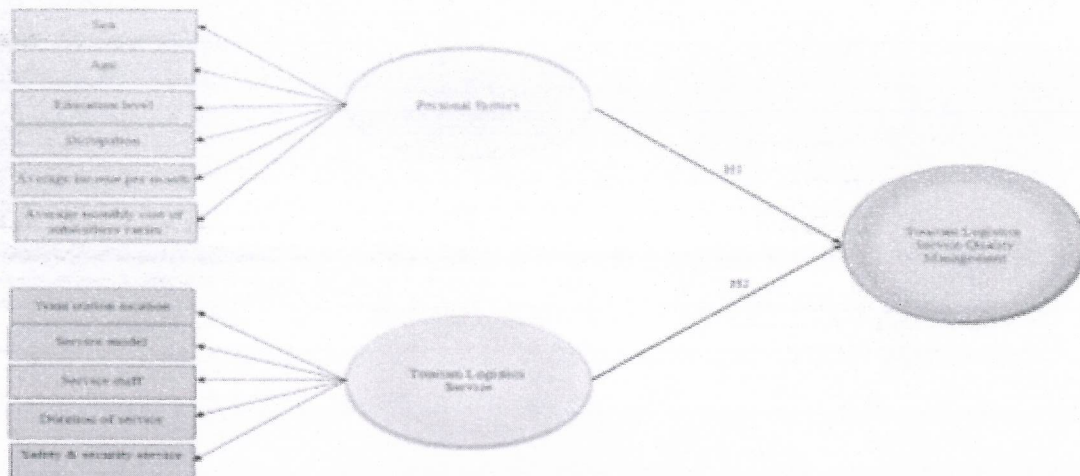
Sex

Age

Education level

Occupation

Average income per month

Average monthly cost of subscribers rates

Personal factors

H1

Tourism Logistics Service Quality Management

H2

Train station location

Service model

Service staff

Duration of service

Safety & security service

Tourism Logistics Service